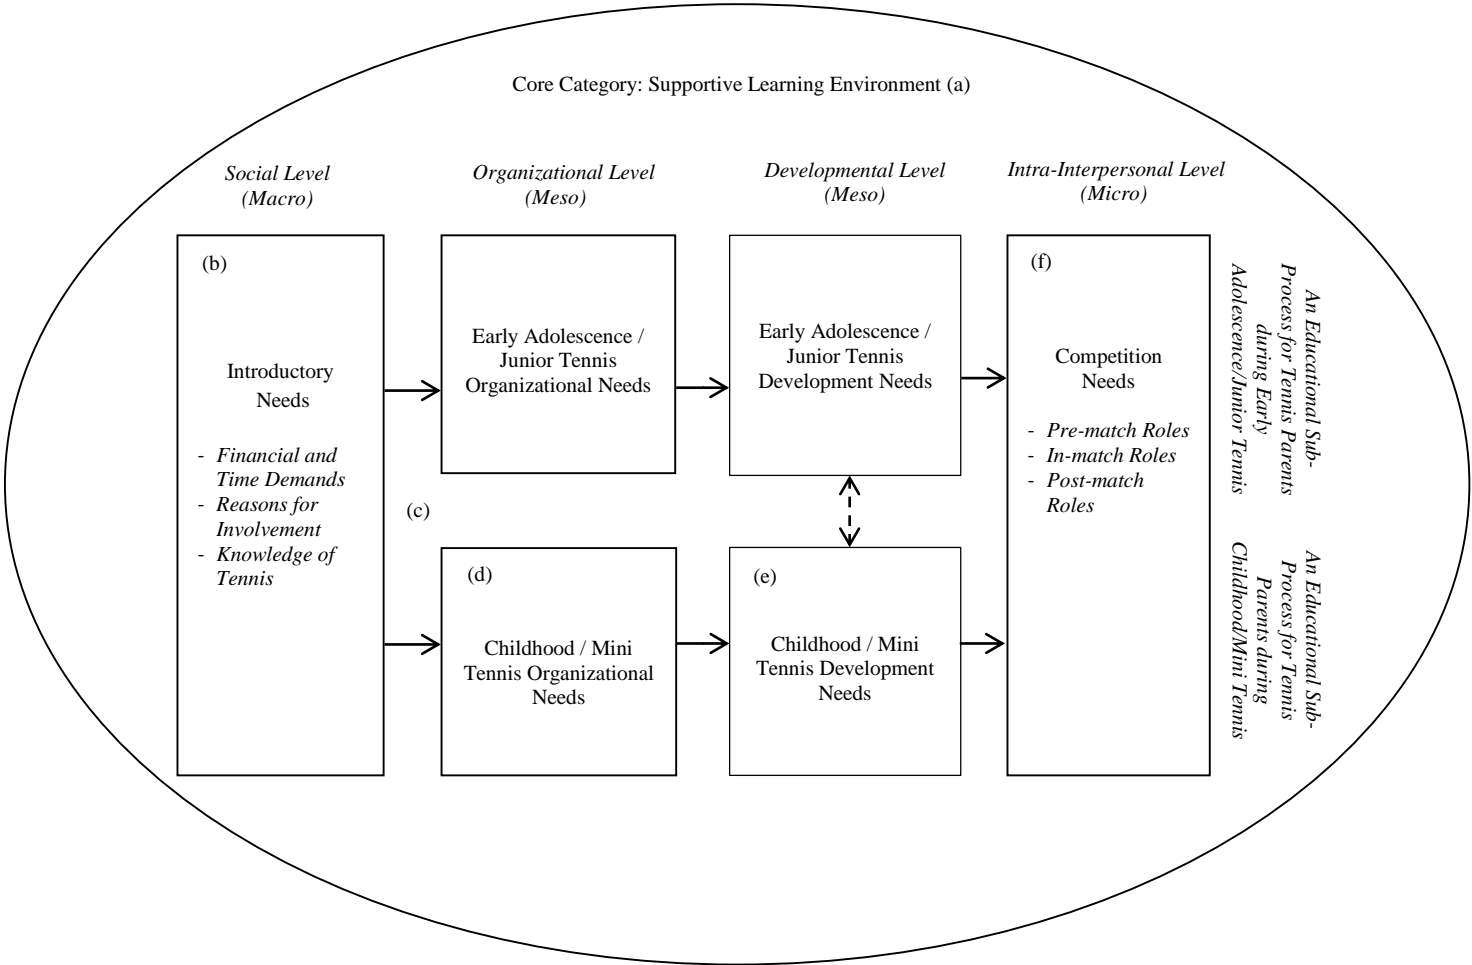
Core Category: Supportive Learning Environment (a)

Social Level (Macro)

Organizational Level (Meso)

Developmental Level (Meso)

Intra-Interpersonal Level (Micro)

(b)

Introductory Needs

- Financial and Time Demands
- Reasons for Involvement
- Knowledge of Tennis

Early Adolescence / Junior Tennis Organizational Needs

Early Adolescence / Junior Tennis Development Needs

(f)

Competition Needs

- Pre-match Roles
- In-match Roles
- Post-match Roles

An Educational Sub-Process for Tennis Parents during Early Adolescence/Junior Tennis

(c)

(d)

Childhood / Mini Tennis Organizational Needs

(e)

Childhood / Mini Tennis Development Needs

An Educational Sub-Process for Tennis Parents during Childhood/Mini Tennis